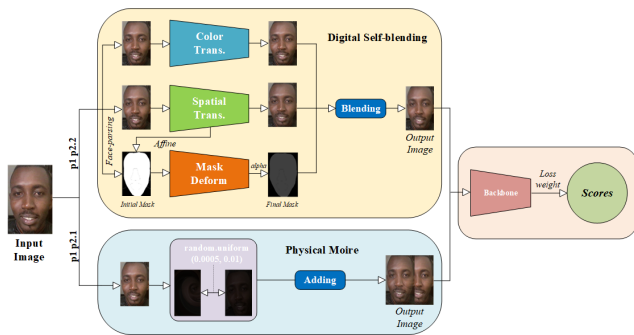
Digital Self-blending

Color Trans.

Spatial Trans.

Blending

Affine

Face-parsing

Mask Deform

alpha

Initial Mask

Final Mask

Output Image

p1 p2.2

Input Image

p1 p2.1

Physical Moire

random.uniform (0.0005, 0.01)

Adding

Output Image

Backbone

Loss weight

Scores